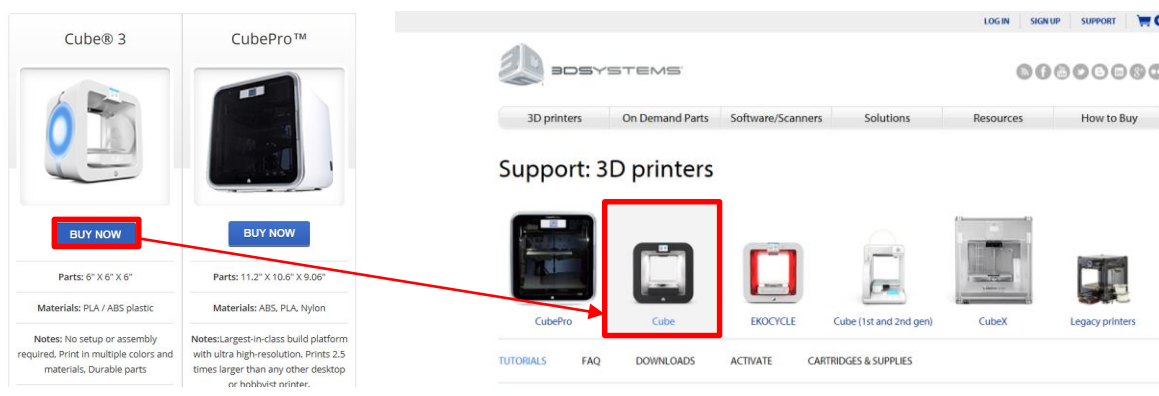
Cube® 3

BUY NOW

Parts: 6" X 6" X 6"

Materials: PLA / ABS plastic

Notes: No setup or assembly required, Print in multiple colors and materials, Durable parts

CubePro™

BUY NOW

Parts: 11.2" X 10.6" X 9.06"

Materials: ABS, PLA, Nylon

Notes:Largest-in-class build platform with ultra high-resolution. Prints 2.5 times larger than any other desktop or hobbyist printer.

LOG IN | SIGN UP | SUPPORT

3DSYSTEMS

3D printers | On Demand Parts | Software/Scanners | Solutions | Resources | How to Buy

Support: 3D printers

CubePro | Cube | EKOCYCLE | Cube (1st and 2nd gen) | CubeX | Legacy printers

TUTORIALS | FAQ | DOWNLOADS | ACTIVATE | CARTRIDGES & SUPPLIES